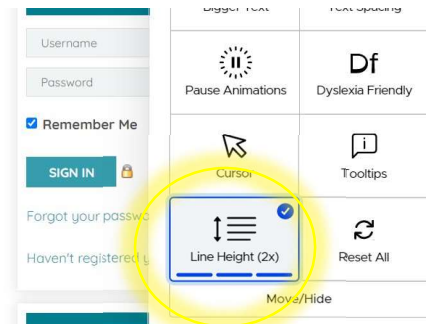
Username

Password

Remember Me

SIGN IN

Forgot your passw

Haven't registered y

Bigger Text

Text Spacing

Pause Animations

Df

Dyslexia Friendly

Cursor

Tooltips

Line Height (2x)

Reset All

Move/Hide